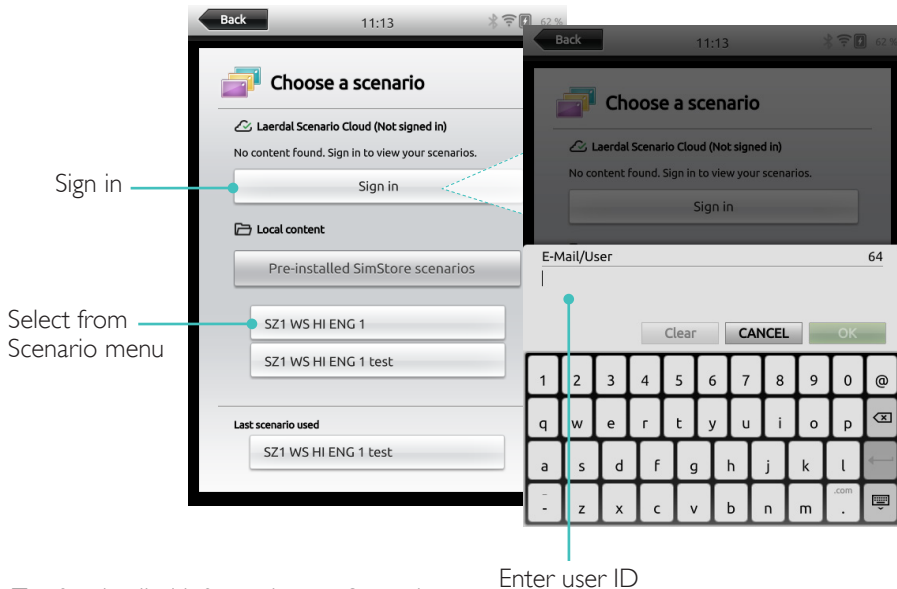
Back 11:13 62 %

Choose a scenario

Laerdal Scenario Cloud (Not signed in)

No content found. Sign in to view your scenarios.

Sign in

Local content

Pre-installed SimStore scenarios

SZ1 WS HI ENG 1

SZ1 WS HI ENG 1 test

Last scenario used

SZ1 WS HI ENG 1 test

Back 11:13 62 %

Choose a scenario

Laerdal Scenario Cloud (Not signed in)

No content found. Sign in to view your scenarios.

Sign in

E-Mail/User 64

Clear CANCEL OK

1 2 3 4 5 6 7 8 9 0 @

q w e r t y u i o p

a s d f g h j k l

- z x c v b n m .com .

Sign in

Select from Scenario menu

Enter user ID